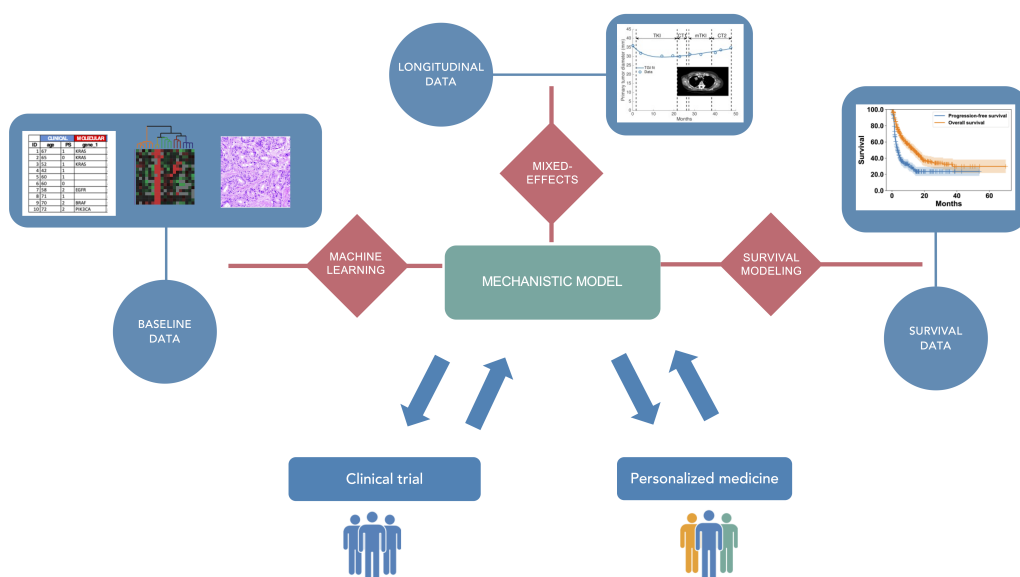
LONGITUDINAL DATA

TKI CT1 mTKI CT2

Primary tumor diameter (mm)

Months

MIXED-EFFECTS

| | CLINICAL | | MOLECULAR |
|---|---|---|---|
| ID | age | PS | gene_1 |
| 1 | 67 | 1 | KRAS |
| 2 | 65 | 0 | KRAS |
| 3 | 52 | 1 | KRAS |
| 4 | 82 | 1 | |
| 5 | 60 | 1 | |
| 6 | 60 | 0 | |
| 7 | 58 | 2 | EGFR |
| 8 | 71 | 1 | |
| 9 | 70 | 1 | BRAF |
| 10 | 72 | 2 | PIK3CA |

Survival

Months

Progression-free survival
Overall survival

100.0
80.0
60.0
40.0
20.0
0.0
0 20 40 60

MACHINE LEARNING

MECHANISTIC MODEL

SURVIVAL MODELING

BASELINE DATA

SURVIVAL DATA

Clinical trial

Personalized medicine